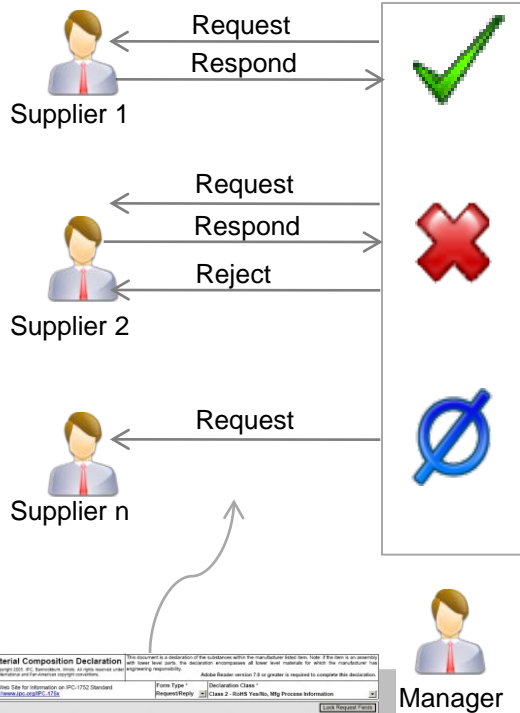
Request
Respond
Supplier 1

Request
Respond
Reject
Supplier 2

Request
Supplier n

terial Composition Declaration
opyright 2005. IPC, Bannockburn, Illinois. All rights reserved under International and Pan-American copyright conventions.
This document is a declaration of the substances within the manufacturer listed item. Note: If the item is an assembly with lower level parts, the declaration encompasses all lower level materials for which the manufacturer has engineering responsibility.
Adobe Reader version 7.0 or greater is required to complete this declaration.
Web Site for Information on IPC-1752 Standard
www.ipc.org/IPC-175x
Form Type *
Request/Reply
Declaration Class *
Class 2 - RoHS Yes/No, Mfg Process Information
Lock Request Fields

Manager